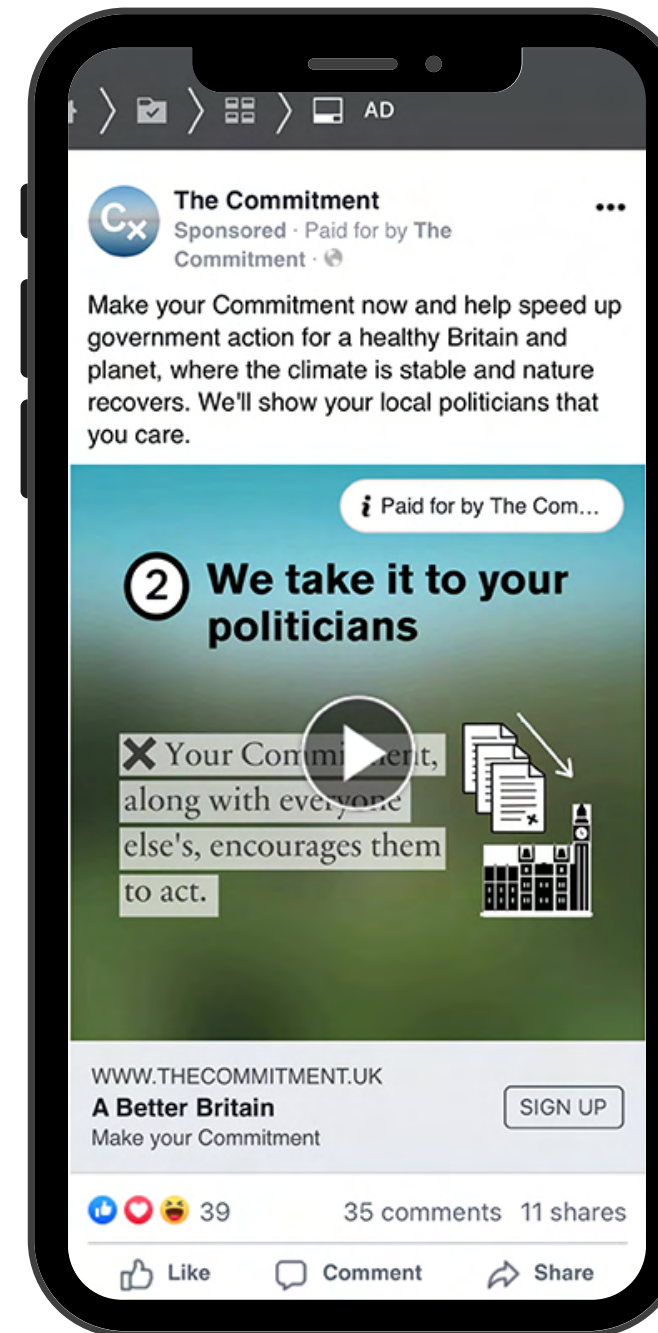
AD

Cx

The Commitment
Sponsored · Paid for by The Commitment ·

Make your Commitment now and help speed up government action for a healthy Britain and planet, where the climate is stable and nature recovers. We'll show your local politicians that you care.

Paid for by The Com...

2 We take it to your politicians

✕ Your Commi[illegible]ent, along with everyone else's, encourages them to act.

WWW.THECOMMITMENT.UK
A Better Britain
Make your Commitment

SIGN UP

39 35 comments 11 shares

Like Comment Share